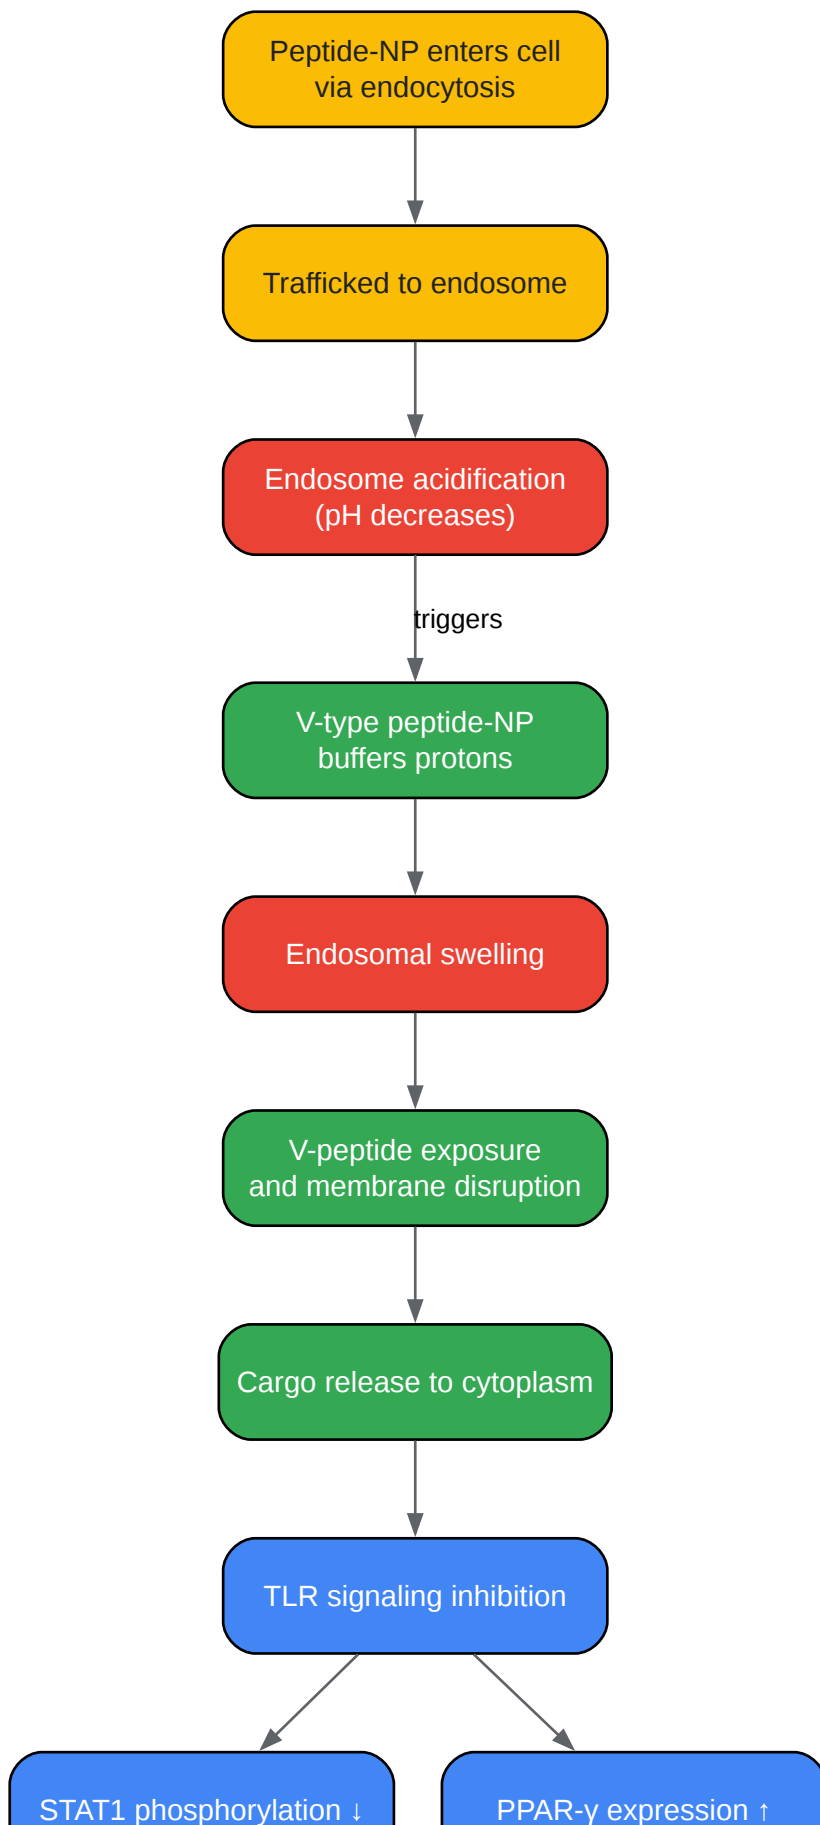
Peptide-NP enters cell via endocytosis

Trafficked to endosome

Endosome acidification (pH decreases)

triggers

V-type peptide-NP buffers protons

Endosomal swelling

V-peptide exposure and membrane disruption

Cargo release to cytoplasm

TLR signaling inhibition

STAT1 phosphorylation ↓

PPAR-γ expression ↑